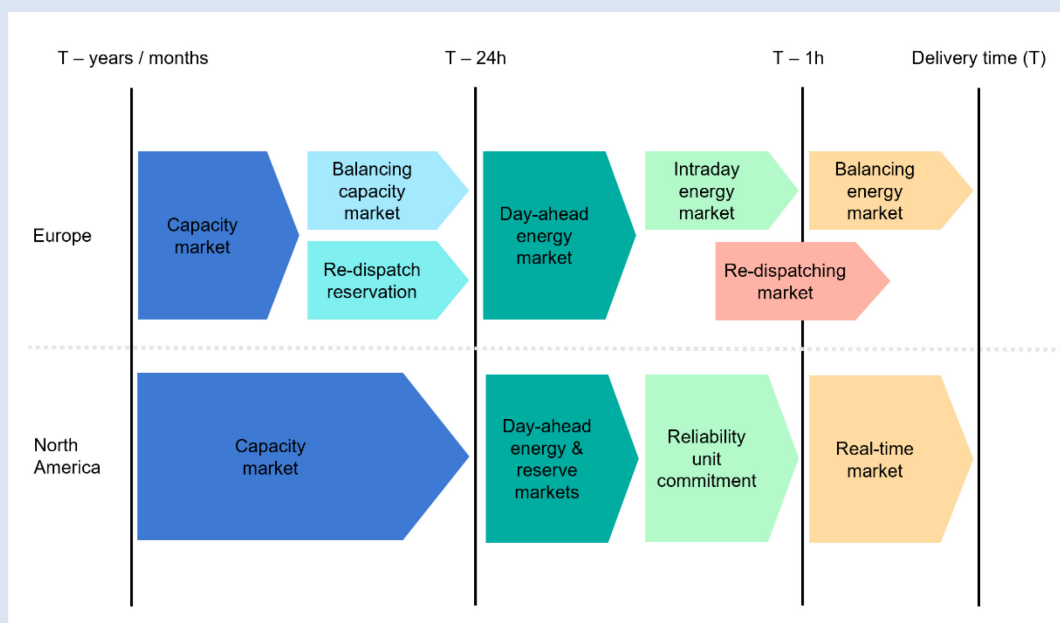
T – years / months

T – 24h

T – 1h

Delivery time (T)

Europe

Capacity market

Balancing capacity market

Re-dispatch reservation

Day-ahead energy market

Intraday energy market

Balancing energy market

Re-dispatching market

North America

Capacity market

Day-ahead energy & reserve markets

Reliability unit commitment

Real-time market